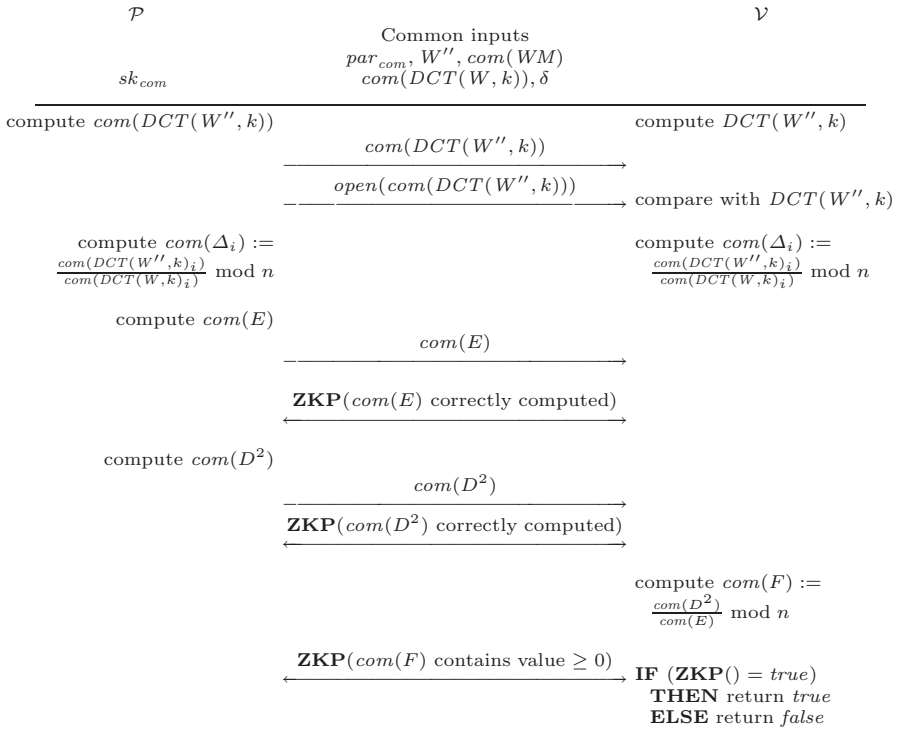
$\mathcal{P}$

Common inputs
$par_{com}, W'', com(WM)$
$com(DCT(W,k)), \delta$

$sk_{com}$

$\mathcal{V}$

compute $com(DCT(W'',k))$

compute $DCT(W'',k)$

$com(DCT(W'',k))$

$open(com(DCT(W'',k)))$

compare with $DCT(W'',k)$

compute $com(\Delta_i) := \frac{com(DCT(W'',k)_i)}{com(DCT(W,k)_i)} \bmod n$

compute $com(\Delta_i) := \frac{com(DCT(W'',k)_i)}{com(DCT(W,k)_i)} \bmod n$

compute $com(E)$

$com(E)$

**ZKP**($com(E)$ correctly computed)

compute $com(D^2)$

$com(D^2)$

**ZKP**($com(D^2)$ correctly computed)

compute $com(F) := \frac{com(D^2)}{com(E)} \bmod n$

**ZKP**($com(F)$ contains value $\geq 0$)

**IF** (**ZKP**() = *true*)
**THEN** return *true*
**ELSE** return *false*